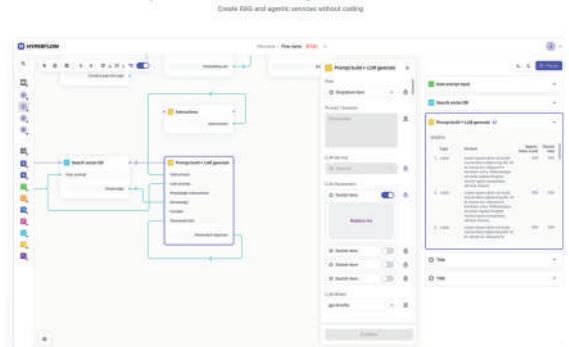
Create RAG and agentic services without coding

HYPERFLOW

Prompt build + LLM generate

Instructions

Search vector DB

Prompt build + LLM generate

Knowledge

Search vector DB

Prompt build + LLM generate

Title

Title